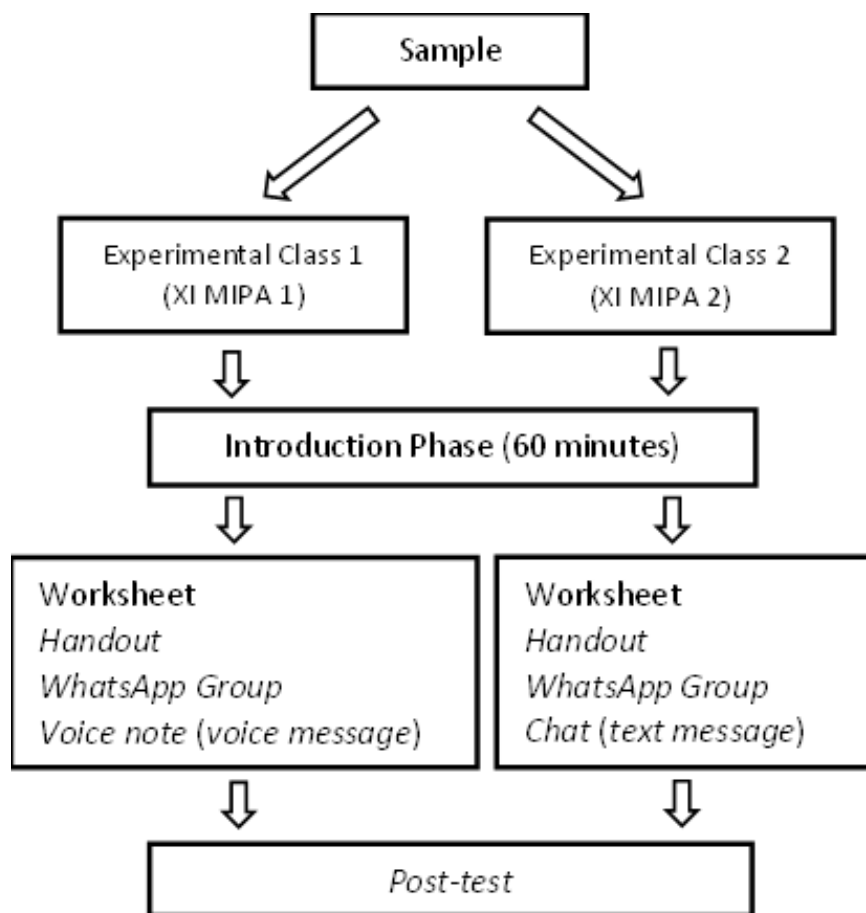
Sample

Experimental Class 1
(XI MIPA 1)

Experimental Class 2
(XI MIPA 2)

Introduction Phase (60 minutes)

Worksheet
*Handout*
*WhatsApp Group*
*Voice note* (*voice message*)

Worksheet
*Handout*
*WhatsApp Group*
*Chat* (*text message*)

*Post-test*